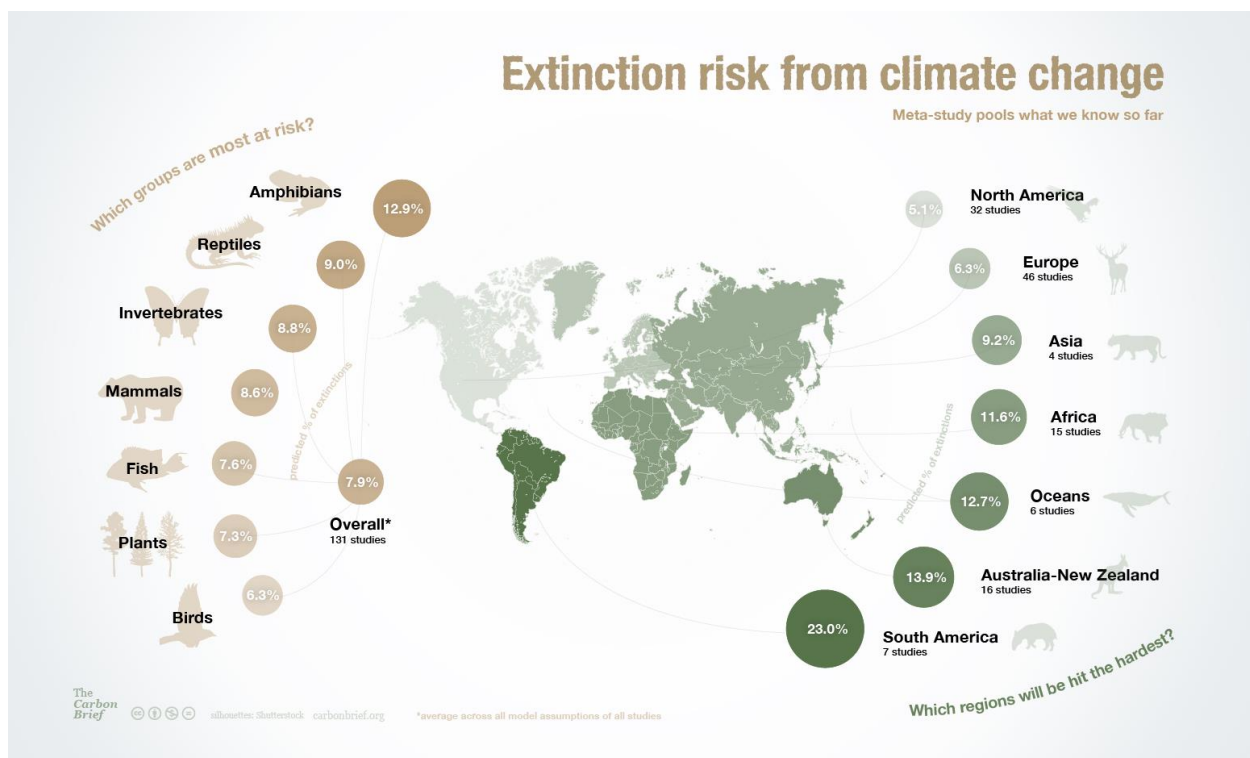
Extinction risk from climate change

Meta-study pools what we know so far

Which groups are most at risk?

Amphibians 12.9%

Reptiles 9.0%

Invertebrates 8.8%

Mammals 8.6%

Fish 7.6%

Plants 7.3%

Birds 6.3%

predicted % of extinctions

7.9%
Overall*
131 studies

5.1% North America
32 studies

6.3% Europe
46 studies

9.2% Asia
4 studies

11.6% Africa
15 studies

predicted % of extinctions

12.7% Oceans
6 studies

13.9% Australia-New Zealand
16 studies

23.0% South America
7 studies

Which regions will be hit the hardest?

The Carbon Brief

silhouettes: Shutterstock carbonbrief.org

*average across all model assumptions of all studies